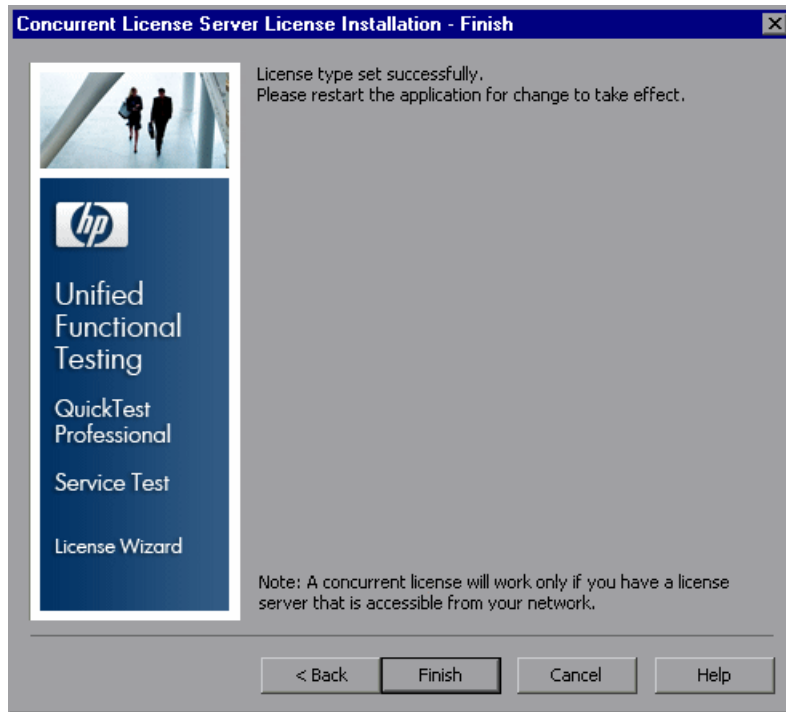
Concurrent License Server License Installation - Finish

hp

Unified Functional Testing

QuickTest Professional

Service Test

License Wizard

License type set successfully.
Please restart the application for change to take effect.

Note: A concurrent license will work only if you have a license server that is accessible from your network.

< Back   Finish   Cancel   Help